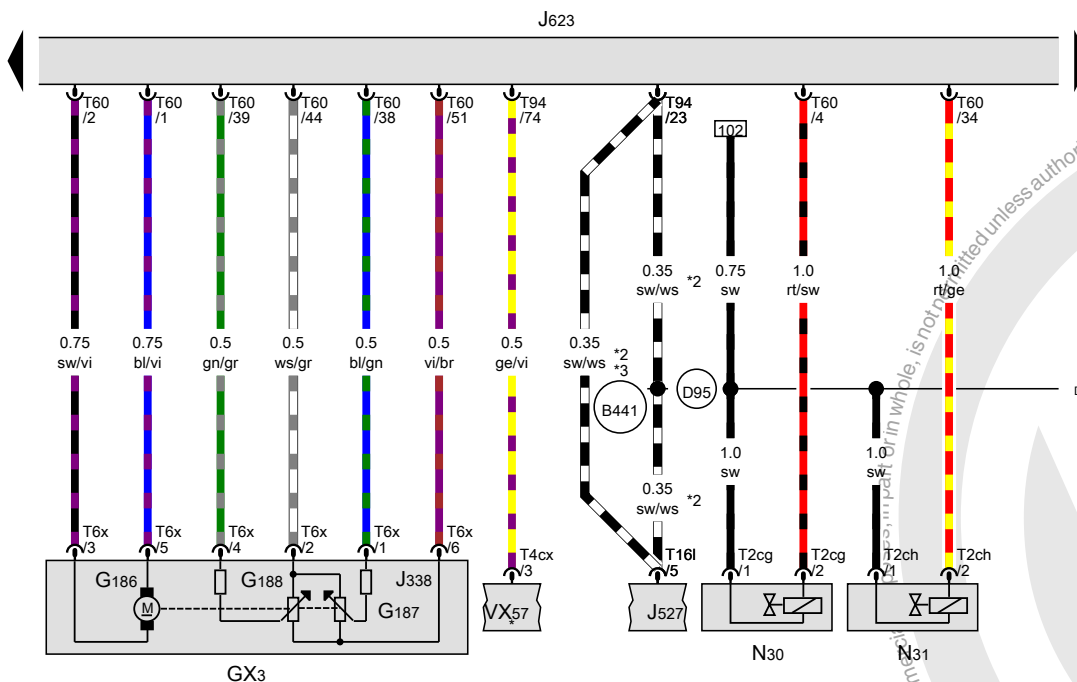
J623

T60 /2
T60 /1
T60 /39
T60 /44
T60 /38
T60 /51
T94 /74
T94 /23
102
T60 /4
T60 /34

0.35 sw/ws *2
0.75 sw
1.0 rt/sw
1.0 rt/ge

0.75 sw/vi
0.75 bl/vi
0.5 gn/gr
0.5 ws/gr
0.5 bl/gn
0.5 vi/br
0.5 ge/vi
0.35 sw/ws *2 *3

B441
D95

1.0 sw
1.0 sw

0.35 sw/ws *2

T6x /3
T6x /5
T6x /4
T6x /2
T6x /1
T6x /6
T4cx /3
T16l /5
T2cg /1
T2cg /2
T2ch /1
T2ch /2

G186
M
G188
J338
G187
VX57
*
J527
N30
N31
GX3

...is not permitted unless authori...
...part or in whole, is not permitted unless authori...